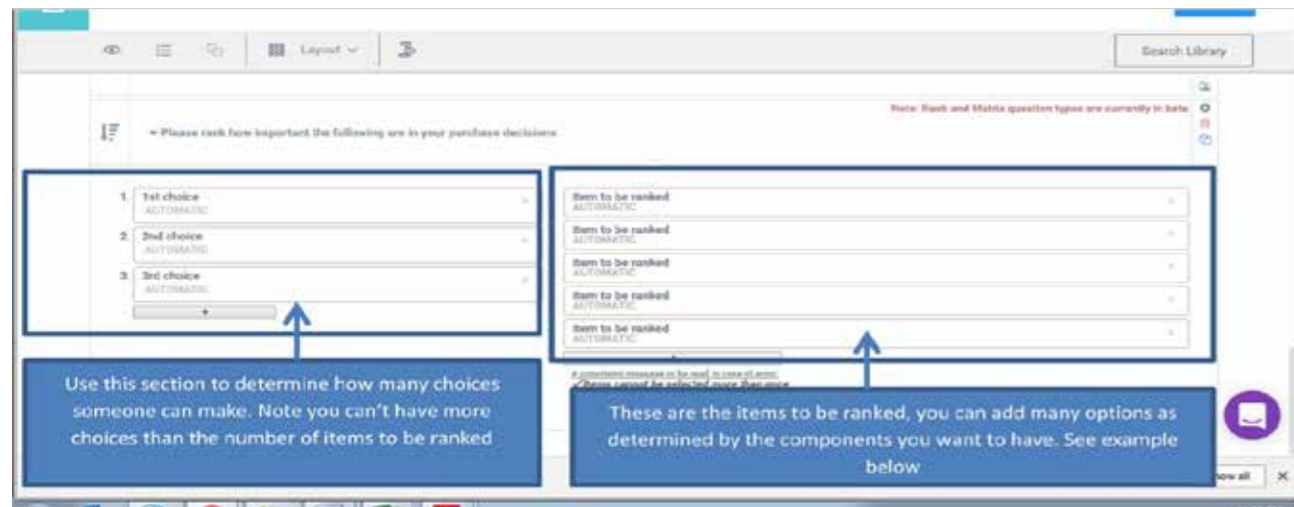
Layout

Search Library

Note: Rank and Matrix question types are currently in beta

• Please rank how important the following are in your purchase decisions

1. 1st choice
AUTOMATIC

2. 2nd choice
AUTOMATIC

3. 3rd choice
AUTOMATIC

+

Item to be ranked
AUTOMATIC

Item to be ranked
AUTOMATIC

Item to be ranked
AUTOMATIC

Item to be ranked
AUTOMATIC

Item to be ranked
AUTOMATIC

Use this section to determine how many choices someone can make. Note you can't have more choices than the number of items to be ranked

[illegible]

These are the items to be ranked, you can add many options as determined by the components you want to have. See example below

how all